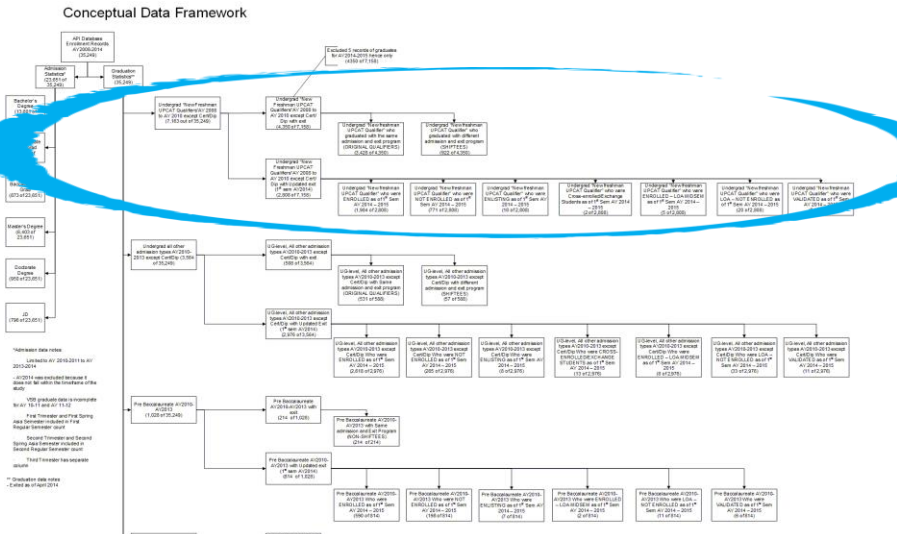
Conceptual Data Framework

API Database Enrollment Records AY2006-2014 (35,249)

Admission Statistics* (23,651 of 35,249)

Graduation Statistics** (35,249)

Excluded 5 records of graduates for AY 2014-2015 hence only (4350 of 7,155)

Bachelor's Degree (13,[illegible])

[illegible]

Master's Degree (6,403 of 23,651)

Doctorate Degree (956 of 23,651)

JD (798 of 23,651)

Undergrad "New Freshman UPCAT Qualifiers" AY 2006 to AY 2010 except Cert/Dip (7,163 out of 35,249)

Undergrad "New Freshman UPCAT Qualifiers" AY 2006 to AY 2010 except Cert/Dip with exit (4,350 of 7,155)

Undergrad "New Freshman UPCAT Qualifier" who graduated with the same admission and exit program (ORIGINAL QUALIFIERS) (3,428 of 4,350)

Undergrad "New Freshman UPCAT Qualifier" who graduated with different admission and exit program (SHIFTEES) (922 of 4,350)

Undergrad "New Freshman UPCAT Qualifiers" AY 2006 to AY 2010 except Cert/Dip with Updated exit (1st sem AY2014) (2,800 of 7,155)

Undergrad "New Freshman UPCAT Qualifier" who were ENROLLED as of 1st Sem AY 2014 – 2015 (1,996 of 2,800)

Undergrad "New Freshman UPCAT Qualifier" who were NOT ENROLLED as of 1st Sem AY 2014 – 2015 (771 of 2,800)

Undergrad "New Freshman UPCAT Qualifier" who were EXIUSTING as of 1st Sem AY 2014 – 2015 (10 of 2,800)

Undergrad "New Freshman UPCAT Qualifier" who were Cross-enrolled/Exchange Students as of 1st Sem AY 2014 – 2015 (2 of 2,800)

Undergrad "New Freshman UPCAT Qualifier" who were ENROLLED – LOA/MISEM as of 1st Sem AY 2014 – 2015 (1 of 2,800)

Undergrad "New Freshman UPCAT Qualifier" who were LOA – NOT ENROLLED as of 1st Sem AY 2014 – 2015 (20 of 2,800)

Undergrad "New Freshman UPCAT Qualifier" who were VALIDATED as of 1st Sem AY 2014 – 2015

Undergrad all other admission types AY 2010-2013 except Cert/Dip (3,584 of 35,249)

UG-level, All other admission types AY2010-2013 except Cert/Dip with exit (598 of 3,584)

UG-level, All other admission types AY2010-2013 except Cert/Dip with Same admission and exit program (ORIGINAL QUALIFIERS) (531 of 598)

UG-level, All other admission types AY2010-2013 except Cert/Dip with different admission and exit program (SHIFTEES) (67 of 598)

UG-level, All other admission types AY2010-2013 except Cert/Dip with Updated Exit (1st sem AY2014) (2,976 of 3,584)

UG-level, All other admission types AY2010-2013 except Cert/Dip Who were ENROLLED as of 1st Sem AY 2014 – 2015 (2,610 of 2,976)

UG-level, All other admission types AY2010-2013 except Cert/Dip Who were NOT ENROLLED as of 1st Sem AY 2014 – 2015 (285 of 2,976)

UG-level, All other admission types AY2010-2013 except Cert/Dip Who were EXIUSTING as of 1st Sem AY 2014 – 2015 (6 of 2,976)

UG-level, All other admission types AY2010-2013 except Cert/Dip Who were CROSS-ENROLLEE/EXCHANGE STUDENTS as of 1st Sem AY 2014 – 2015 (13 of 2,976)

UG-level, All other admission types AY2010-2013 except Cert/Dip Who were ENROLLED – LOA/MISEM as of 1st Sem AY 2014 – 2015 (8 of 2,976)

UG-level, All other admission types AY2010-2013 except Cert/Dip Who were LOA – NOT ENROLLED as of 1st Sem AY 2014 – 2015 (33 of 2,976)

UG-level, All other admission types AY2010-2013 except Cert/Dip Who were VALIDATE as of 1st Sem AY 2014 – 2015 (11 of 2,976)

*Admission data notes:

Limited to AY 2010-2011 to AY 2013-2014

- AY2014 was excluded because it does not fall within the timeframe of the study

- VSB graduation data is incomplete for AY 10-11 and AY 11-12

First Trimester and First Spring Apal Semester included in First Regular Semester count

Second Trimester and Second Spring Apal Semester included in Second Regular Semester count

Third Trimester has separate column

** Graduation data notes
- Exited as of April 2014

Pre Baccalaureate AY2010-AY2013 (1,026 of 35,249)

Pre Baccalaureate AY2010-AY2013 with exit (214 of 1,026)

Pre Baccalaureate AY2010-AY2013 with Same admission and exit Program (NON-SHIFTEES) (214 of 214)

Pre Baccalaureate AY2010-AY2013 with Updated exit (1st sem AY2014) (814 of 1,026)

Pre Baccalaureate AY2010-AY2013 Who were ENROLLED as of 1st Sem AY 2014 – 2015 (590 of 814)

Pre Baccalaureate AY2010-AY2013 Who were NOT ENROLLED as of 1st Sem AY 2014 – 2015 (199 of 814)

Pre Baccalaureate AY2010-AY2013 Who were EXIUSTING as of 1st Sem AY 2014 – 2015 (7 of 814)

Pre Baccalaureate AY2010-AY2013 Who were ENROLLED – LOA/MISEM as of 1st Sem AY 2014 – 2015 (2 of 814)

Pre Baccalaureate AY2010-AY2013 Who were LOA – NOT ENROLLED as of 1st Sem AY 2014 – 2015 (11 of 814)

Pre Baccalaureate AY2010-AY2013 Who were VALIDATED as of 1st Sem AY 2014 – 2015 (6 of 814)